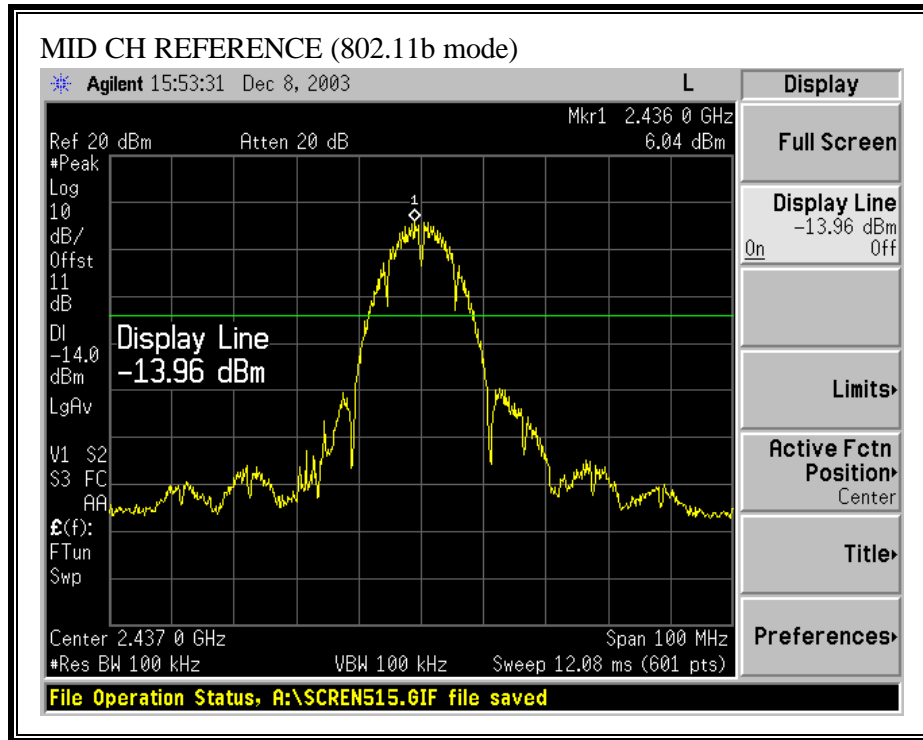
MID CH REFERENCE (802.11b mode)

Agilent 15:53:31 Dec 8, 2003

L

Display

Mkr1 2.436 0 GHz
6.04 dBm

Ref 20 dBm Atten 20 dB

#Peak
Log
10
dB/
Offst
11
dB

Dl
-14.0
dBm

LgAv

V1 S2
S3 FC
AA

£(f):
FTun
Swp

1

Display Line
-13.96 dBm

Center 2.437 0 GHz
#Res BW 100 kHz

VBW 100 kHz

Span 100 MHz
Sweep 12.08 ms (601 pts)

Full Screen

Display Line
-13.96 dBm
On Off

Limits▸

Active Fctn
Position▸
Center

Title▸

Preferences▸

File Operation Status, A:\SCREN515.GIF file saved